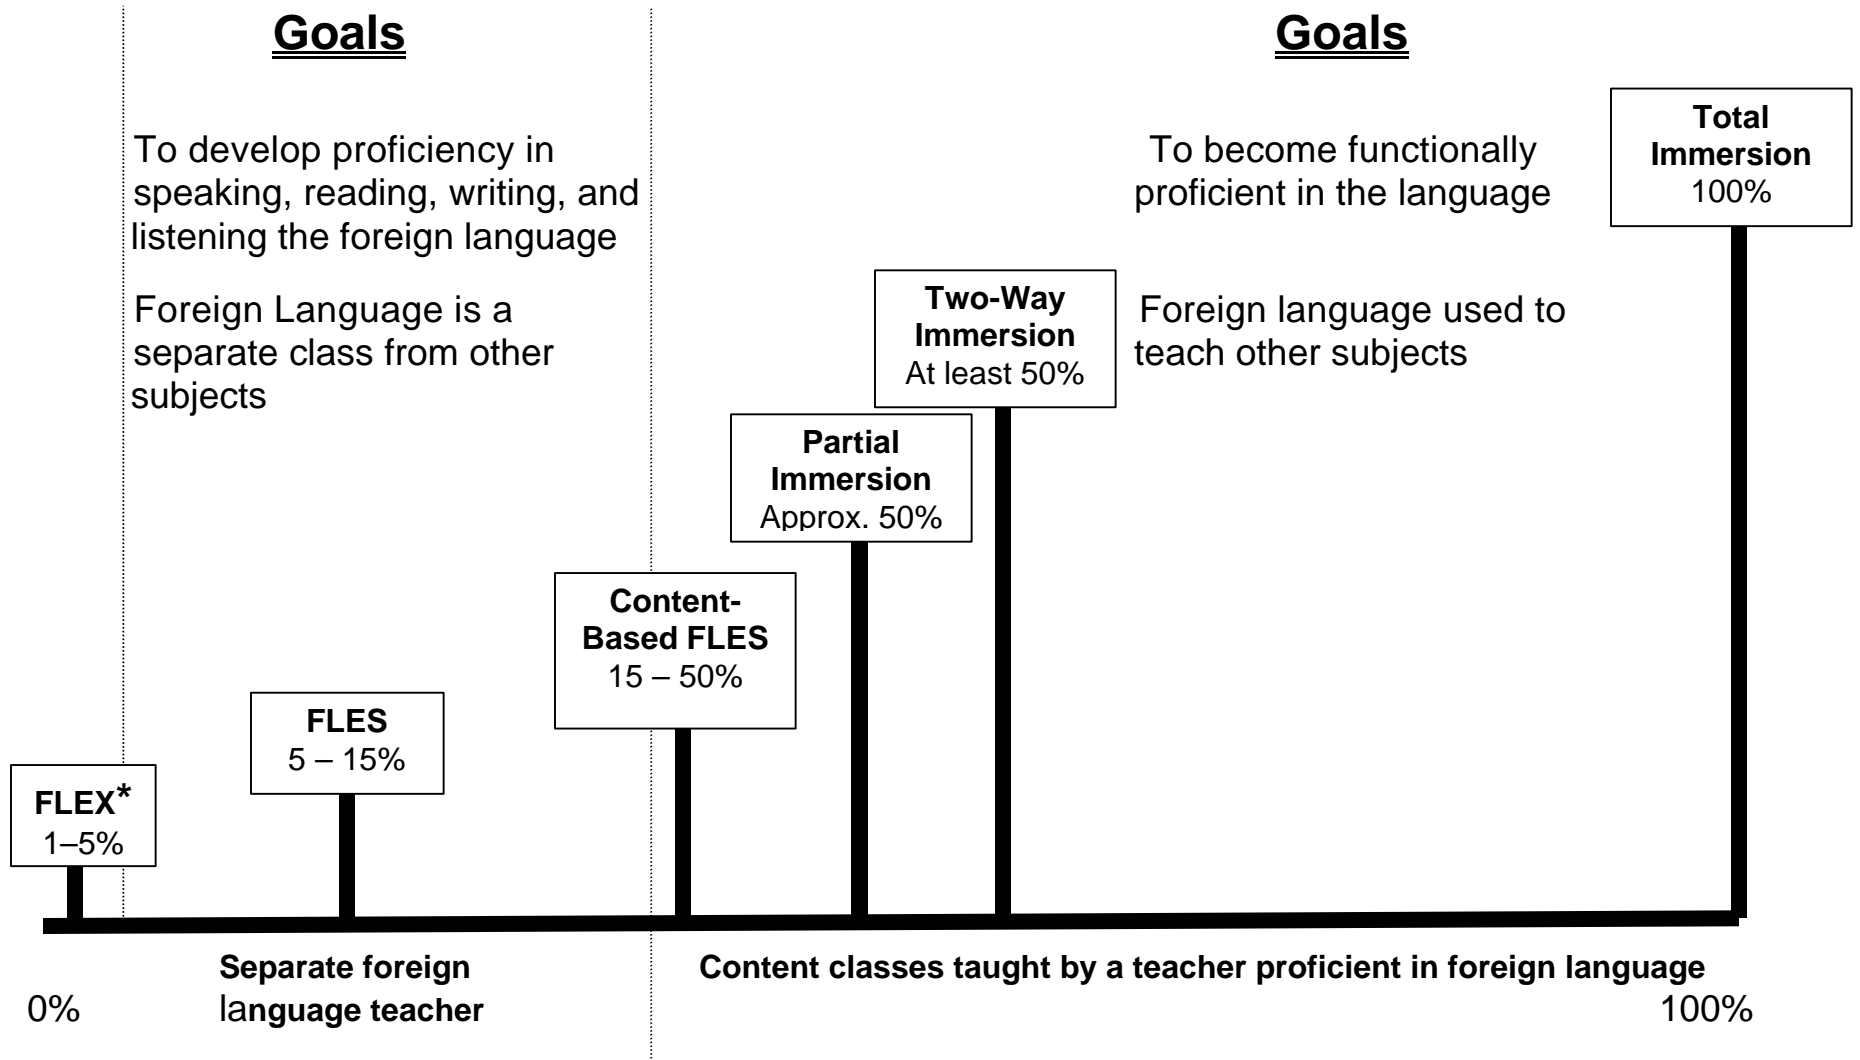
Goals

To develop proficiency in speaking, reading, writing, and listening the foreign language

Foreign Language is a separate class from other subjects

Goals

To become functionally proficient in the language

Foreign language used to teach other subjects

Total Immersion
100%

Two-Way Immersion
At least 50%

Partial Immersion
Approx. 50%

Content-Based FLES
15 – 50%

FLES
5 – 15%

FLEX*
1–5%

Separate foreign language teacher

Content classes taught by a teacher proficient in foreign language

0%

100%